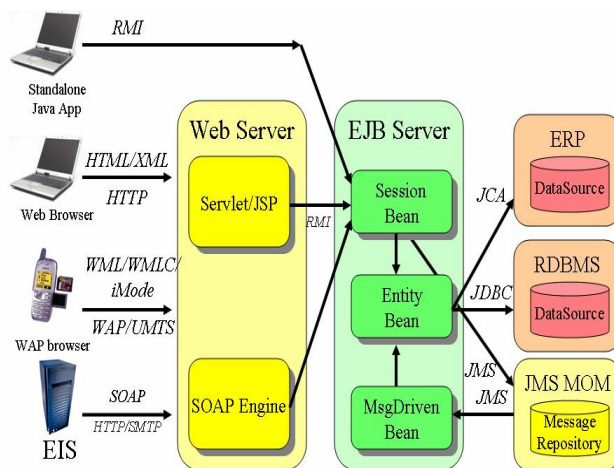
RMI

Standalone Java App

HTML/XML

HTTP

Web Browser

WML/WMLC/ iMode

WAP/UMTS

WAP browser

SOAP

HTTP/SMTP

EIS

Web Server

Servlet/JSP

SOAP Engine

RMI

EJB Server

Session Bean

Entity Bean

MsgDriven Bean

JCA

JDBC

JMS

JMS

ERP

DataSource

RDBMS

DataSource

JMS MOM

Message Repository